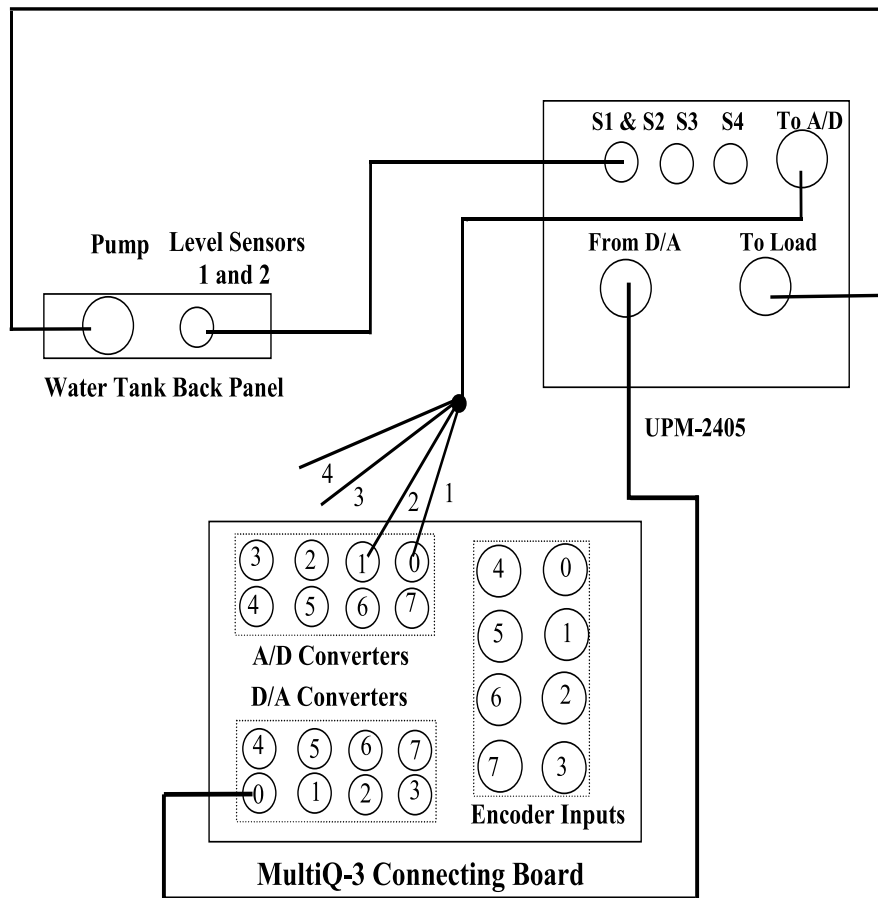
S1 & S2 S3 S4 To A/D

From D/A To Load

Pump Level Sensors 1 and 2

Water Tank Back Panel

UPM-2405

4 3 2 1

3 2 1 0
4 5 6 7

A/D Converters

D/A Converters

4 5 6 7
0 1 2 3

4 0
5 1
6 2
7 3

Encoder Inputs

MultiQ-3 Connecting Board